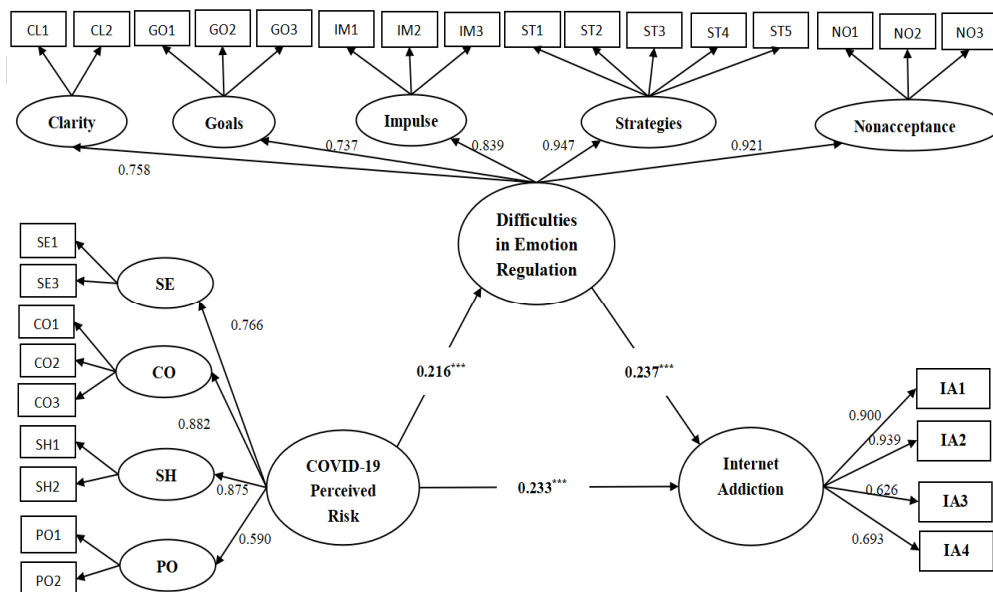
CL1 CL2 GO1 GO2 GO3 IM1 IM2 IM3 ST1 ST2 ST3 ST4 ST5 NO1 NO2 NO3

Clarity
Goals
Impulse
Strategies
Nonacceptance

0.758
0.737
0.839
0.947
0.921

Difficulties in Emotion Regulation

SE1
SE3
SE
CO1
CO2
CO3
CO
SH1
SH2
SH
PO1
PO2
PO

0.766
0.882
0.875
0.590

COVID-19 Perceived Risk

0.216***
0.237***
0.233***

Internet Addiction

0.900
0.939
0.626
0.693

IA1
IA2
IA3
IA4